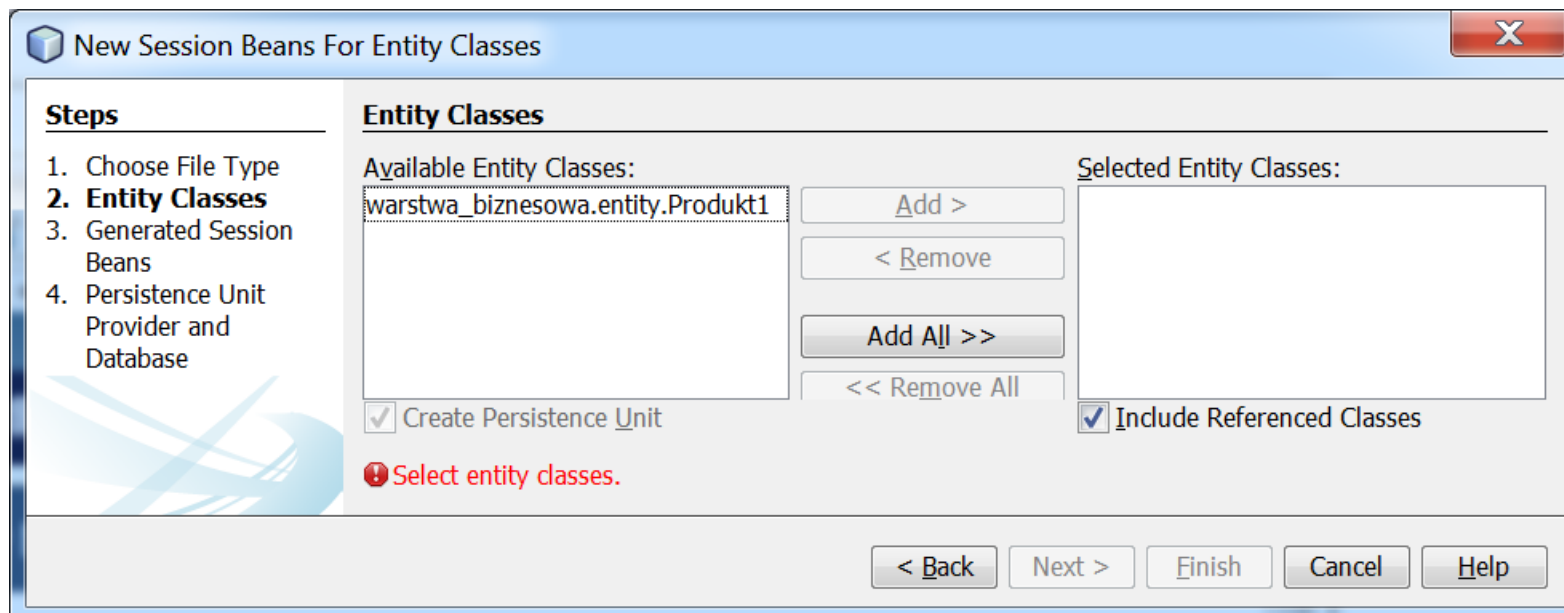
New Session Beans For Entity Classes

Steps

1. Choose File Type
2. Entity Classes
3. Generated Session Beans
4. Persistence Unit Provider and Database

Entity Classes

Available Entity Classes:

warstwa_biznesowa.entity.Produkt1

Add >

< Remove

Add All >>

<< Remove All

Selected Entity Classes:

Create Persistence Unit

Include Referenced Classes

Select entity classes.

< Back Next > Finish Cancel Help